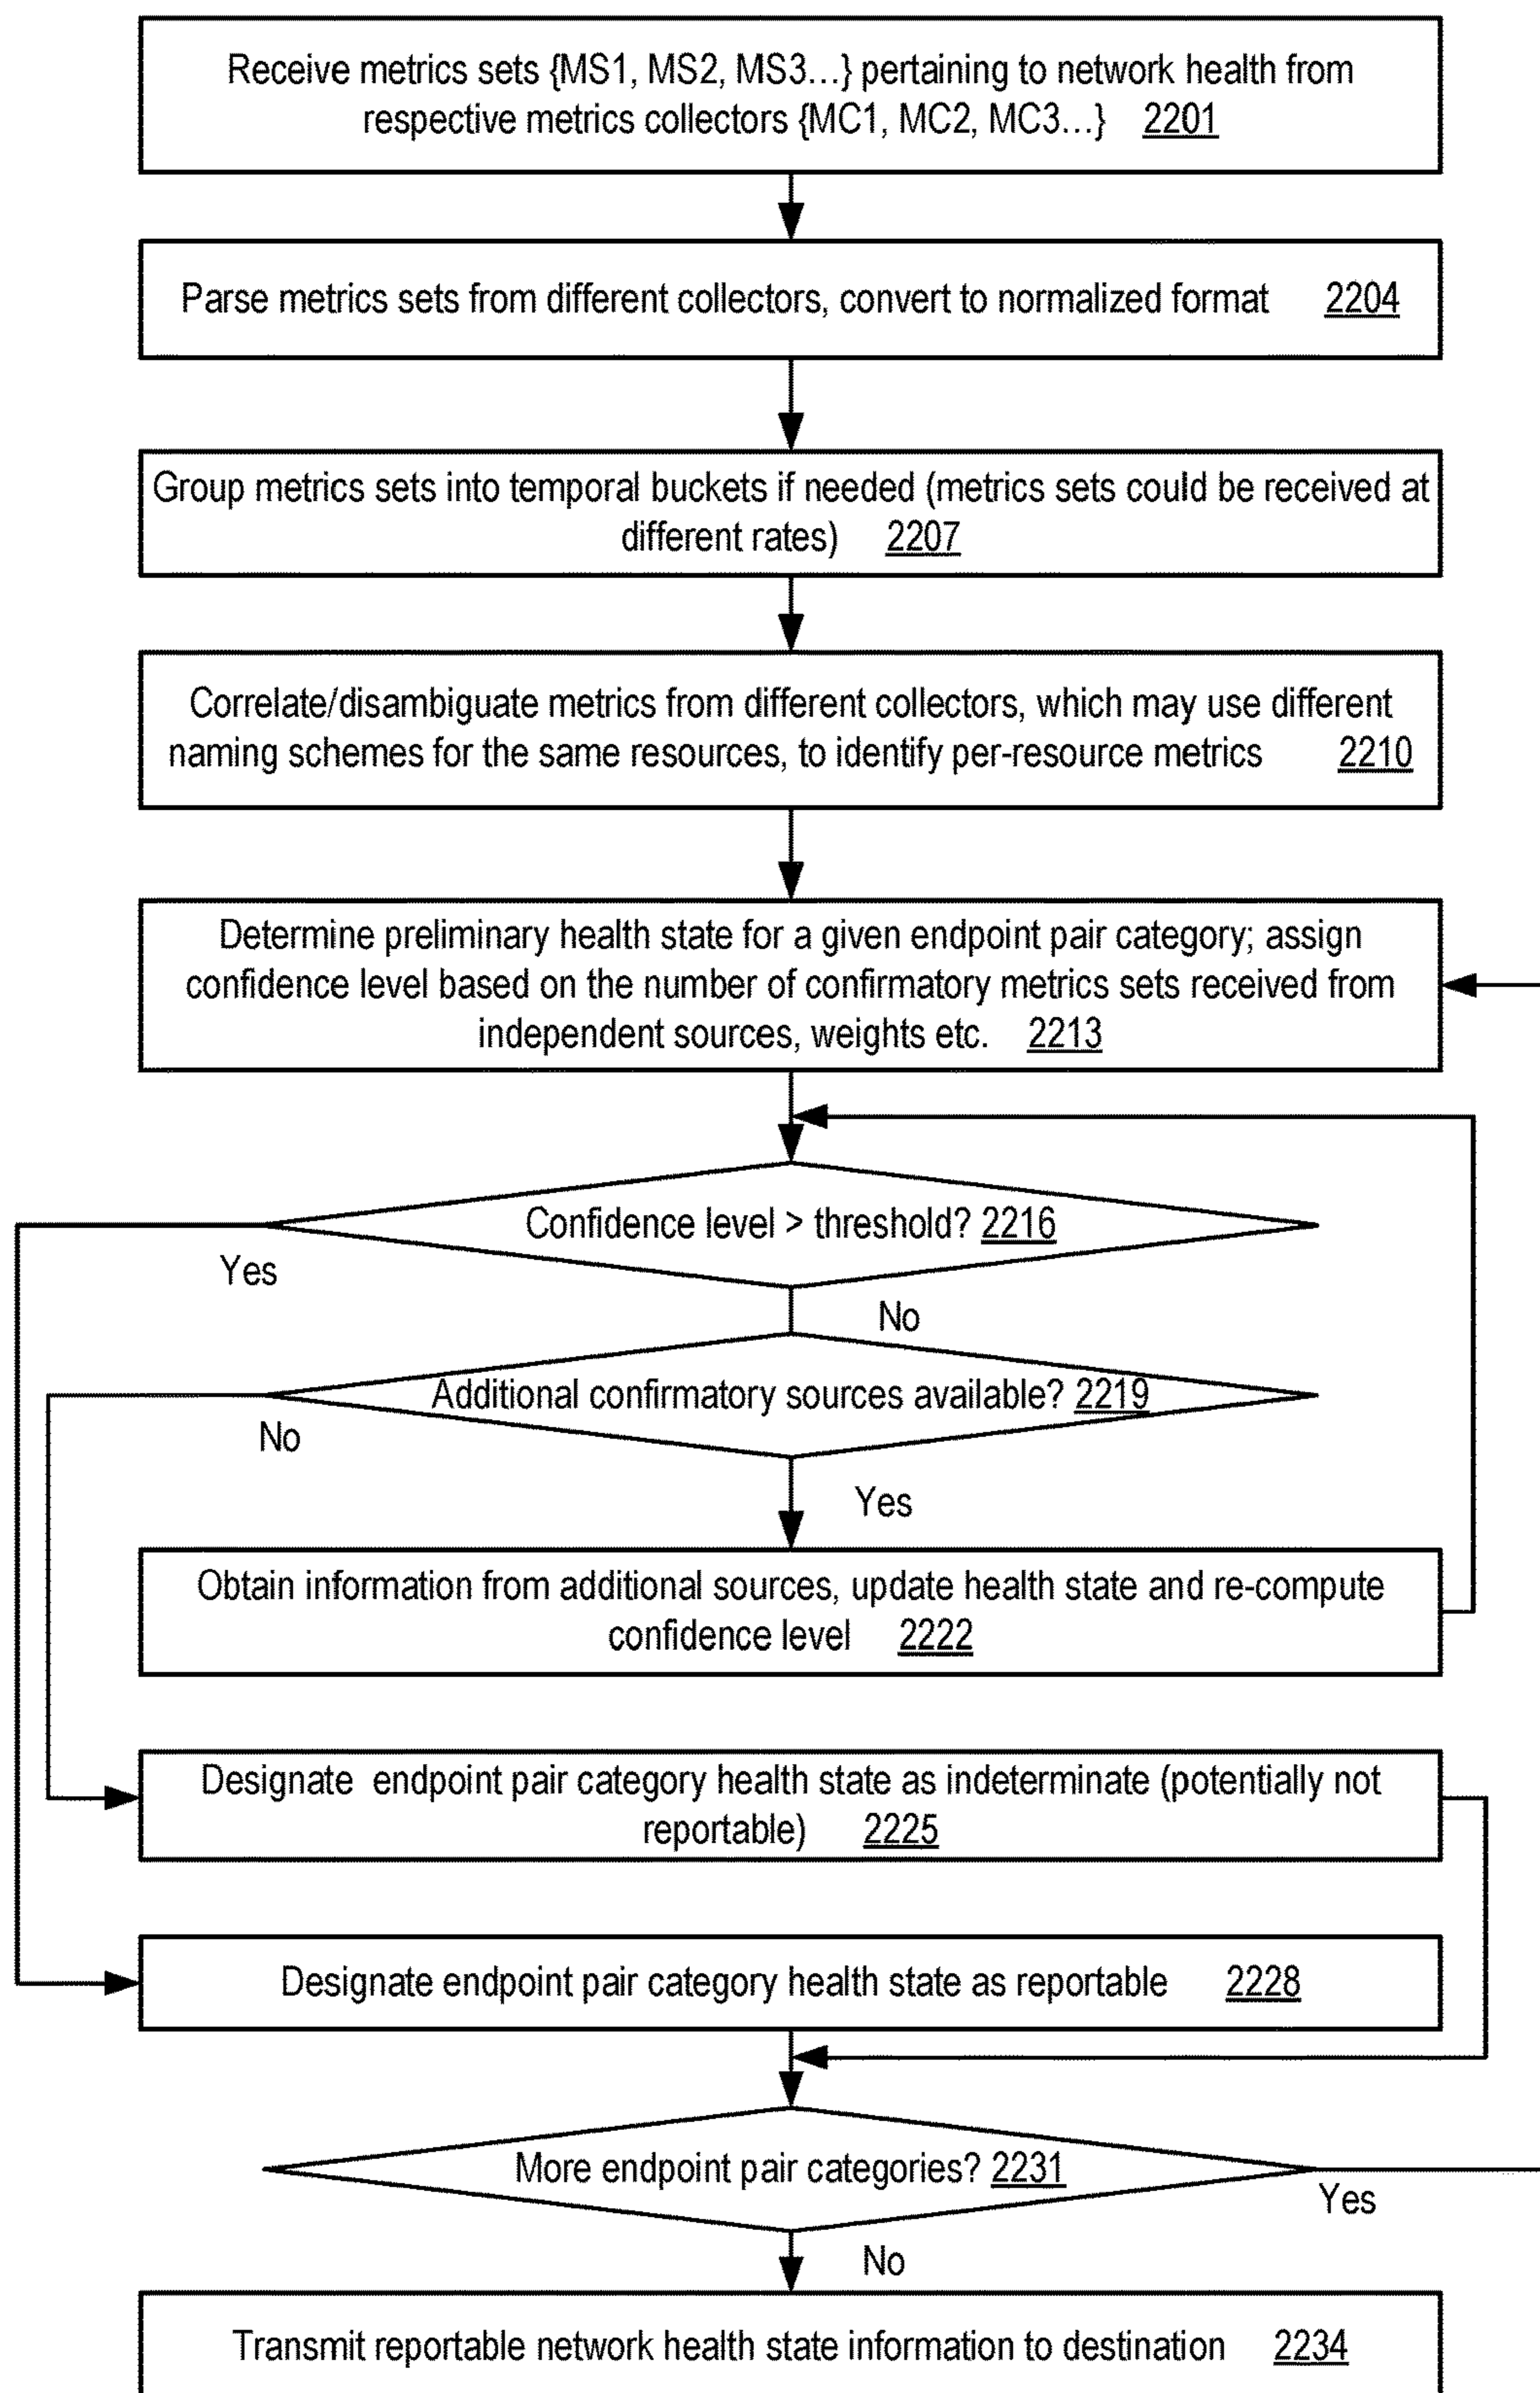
Receive metrics sets {MS1, MS2, MS3…} pertaining to network health from respective metrics collectors {MC1, MC2, MC3…} 2201

Parse metrics sets from different collectors, convert to normalized format 2204

Group metrics sets into temporal buckets if needed (metrics sets could be received at different rates) 2207

Correlate/disambiguate metrics from different collectors, which may use different naming schemes for the same resources, to identify per-resource metrics 2210

Determine preliminary health state for a given endpoint pair category; assign confidence level based on the number of confirmatory metrics sets received from independent sources, weights etc. 2213

Confidence level > threshold? 2216

Yes

No

Additional confirmatory sources available? 2219

No

Yes

Obtain information from additional sources, update health state and re-compute confidence level 2222

Designate endpoint pair category health state as indeterminate (potentially not reportable) 2225

Designate endpoint pair category health state as reportable 2228

More endpoint pair categories? 2231

Yes

No

Transmit reportable network health state information to destination 2234